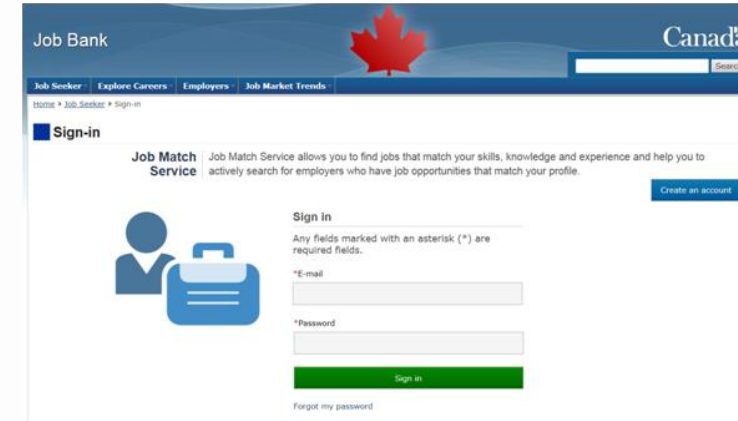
Job Bank

Canad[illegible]

Search

Job Seeker · Explore Careers · Employers · Job Market Trends ·

Home > Job Seeker > Sign-in

Sign-in

Job Match Service

Job Match Service allows you to find jobs that match your skills, knowledge and experience and help you to actively search for employers who have job opportunities that match your profile.

Create an account

Sign in

Any fields marked with an asterisk (*) are required fields.

*E-mail

*Password

Sign in

Forgot my password